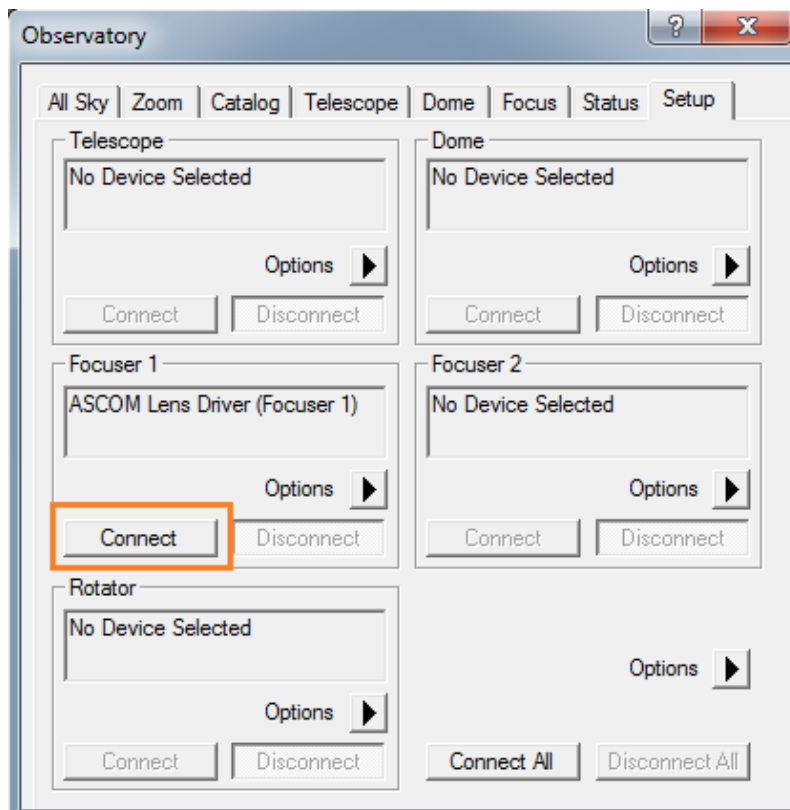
Observatory

?

X

All Sky | Zoom | Catalog | Telescope | Dome | Focus | Status | Setup

Telescope

No Device Selected

Options

Connect

Disconnect

Dome

No Device Selected

Options

Connect

Disconnect

Focuser 1

ASCOM Lens Driver (Focuser 1)

Options

Connect

Disconnect

Focuser 2

No Device Selected

Options

Connect

Disconnect

Rotator

No Device Selected

Options

Connect

Disconnect

Options

Connect All

Disconnect All